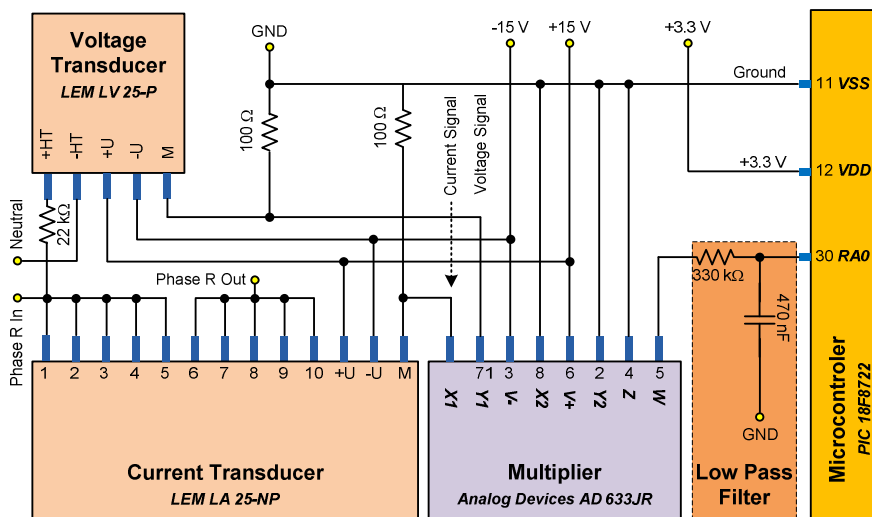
Voltage Transducer
LEM LV 25-P

+HT -HT +U -U M

GND

100 Ω

100 Ω

Current Signal

Voltage Signal

-15 V

+15 V

+3.3 V

Ground

11 VSS

+3.3 V

12 VDD

30 RA0

330 kΩ

470 nF

GND

Neutral

22 kΩ

Phase R In

Phase R Out

1 2 3 4 5 6 7 8 9 10 +U -U M

X1 Y1 V- X2 V+ Y2 Z W

71 3 8 6 2 4 5

Current Transducer
LEM LA 25-NP

Multiplier
Analog Devices AD 633JR

Low Pass Filter

Microcontroler
PIC 18F8722